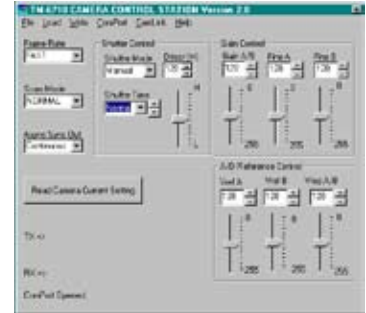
TM-6710 CAMERA CONTROL STATION Version 2.0

File Load Write ComPort CamLink Help

Frame Rate
Fast

Shutter Control
Shutter Mode
Manual
Delay (m)
120

Shutter Time
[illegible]

Scan Mode
NORMAL

Async Sync Out
Continuous

Gain Control
Base A/B
120
Fine A
128
Fine B
128

0
255
0
255
0
255

H
L

Read Camera Current Setting

A/D Reference Control
Vref A
128
Vref B
128
Vref A/B
128

0
255
0
255
0
255

TX =

RX =

ComPort Opened